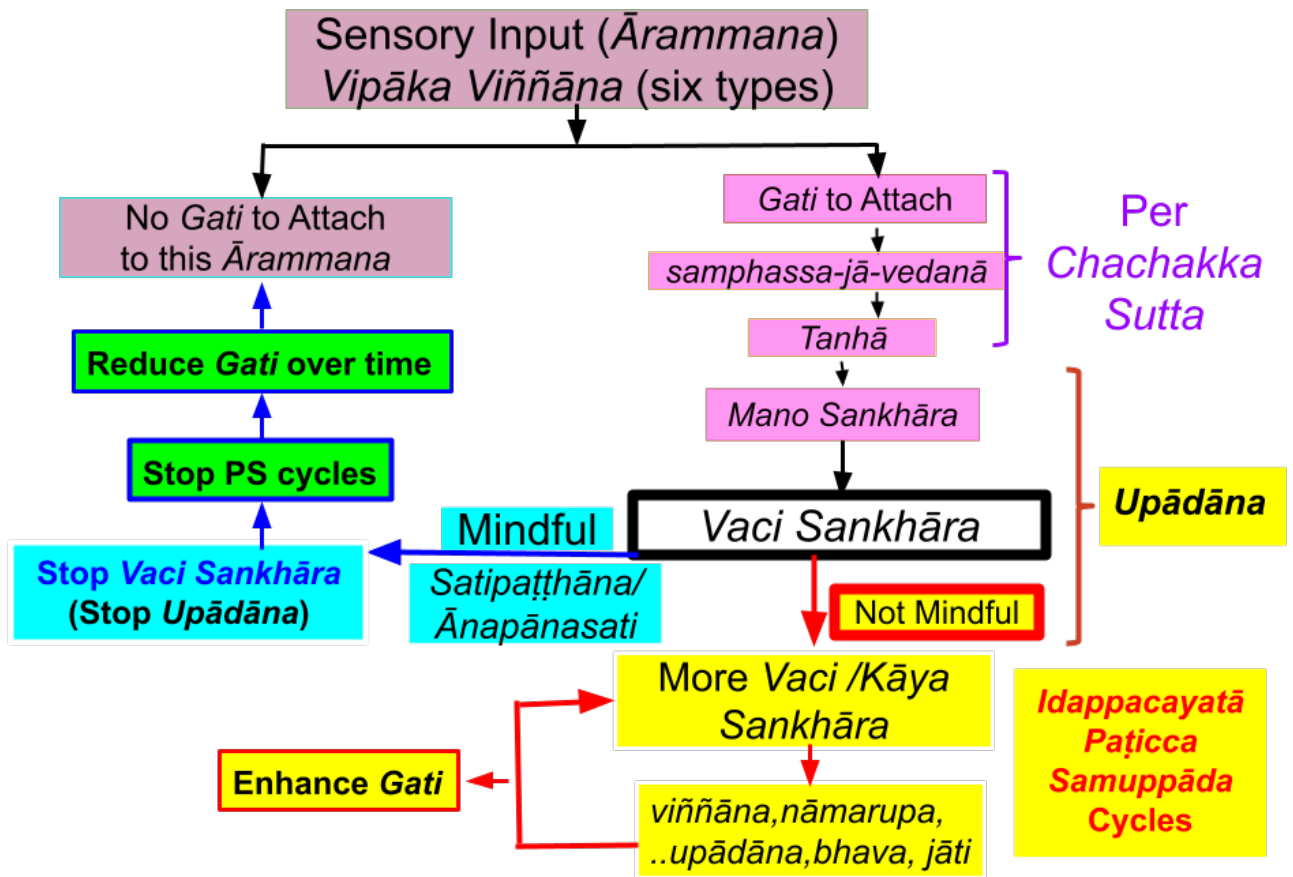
Sensory Input (Ārammana) Vipāka Viññāna (six types)

No Gati to Attach to this Ārammana

Reduce Gati over time

Stop PS cycles

Stop Vaci Sankhāra (Stop Upādāna)

Mindful

Satipaṭṭhāna/ Ānapānasati

Gati to Attach

samphassa-jā-vedanā

Tanhā

Per Chachakka Sutta

Mano Sankhāra

Vaci Sankhāra

Upādāna

Not Mindful

More Vaci /Kāya Sankhāra

Enhance Gati

viññāna,nāmarupa, ..upādāna,bhava, jāti

Idappacayatā Paṭicca Samuppāda Cycles